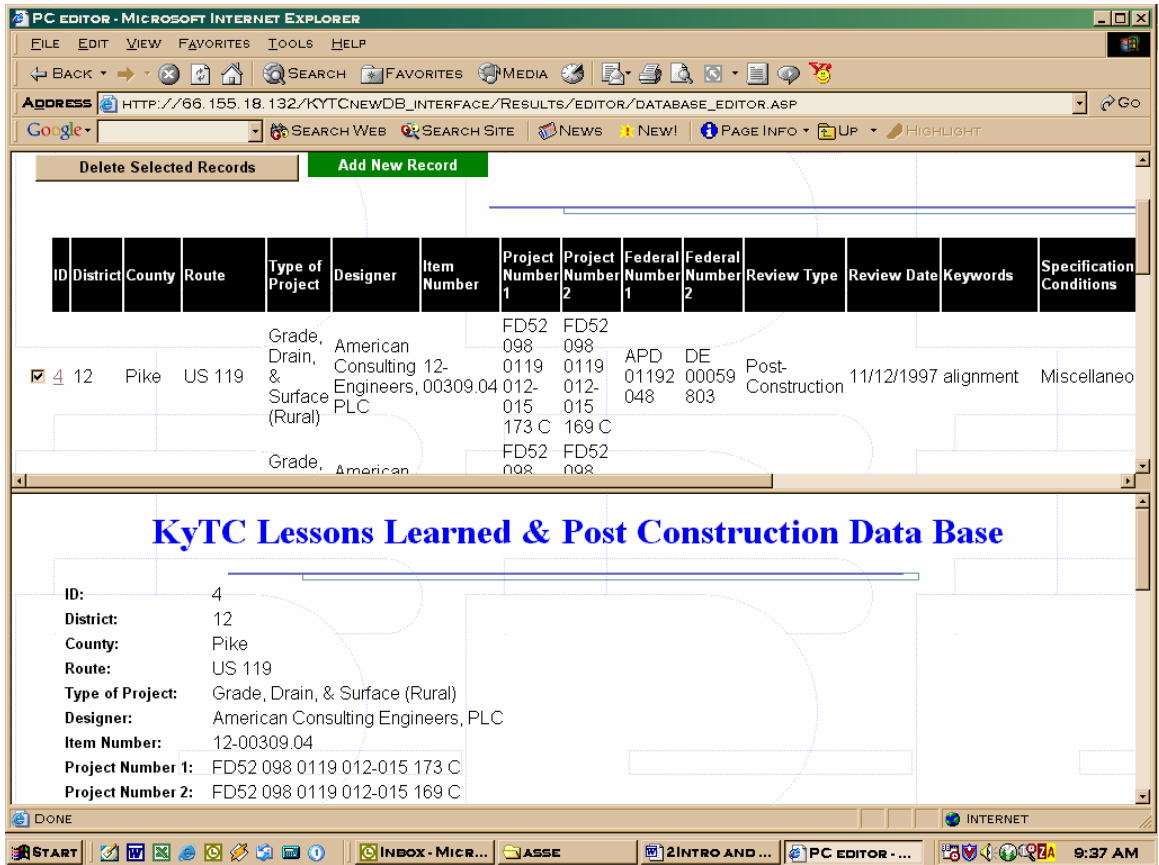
PC editor - Microsoft Internet Explorer

File Edit View Favorites Tools Help

Back Search Favorites Media

Address http://66.155.18.132/KYTCnewDB_interface/Results/editor/database_editor.asp Go

Google Search Web Search Site News New! Page Info Up Highlight

Delete Selected Records Add New Record

| ID | District | County | Route | Type of Project | Designer | Item Number | Project Number 1 | Project Number 2 | Federal Number 1 | Federal Number 2 | Review Type | Review Date | Keywords | Specification Conditions |
|---|---|---|---|---|---|---|---|---|---|---|---|---|---|---|
| ☑ 4 | 12 | Pike | US 119 | Grade, Drain, & Surface (Rural) | American Consulting Engineers, PLC | 12-00309.04 | FD52 098 0119 012-015 173 C | FD52 098 0119 012-015 169 C | APD 01192 048 | DE 00059 803 | Post-Construction | 11/12/1997 | alignment | Miscellaneo |
| | | | | Grade, | American | | FD52 098 | FD52 098 | | | | | | |

KyTC Lessons Learned & Post Construction Data Base

ID: 4
District: 12
County: Pike
Route: US 119
Type of Project: Grade, Drain, & Surface (Rural)
Designer: American Consulting Engineers, PLC
Item Number: 12-00309.04
Project Number 1: FD52 098 0119 012-015 173 C
Project Number 2: FD52 098 0119 012-015 169 C

Done Internet

Start Inbox - Micr... ASSE 2Intro and ... PC editor - ... 9:37 AM